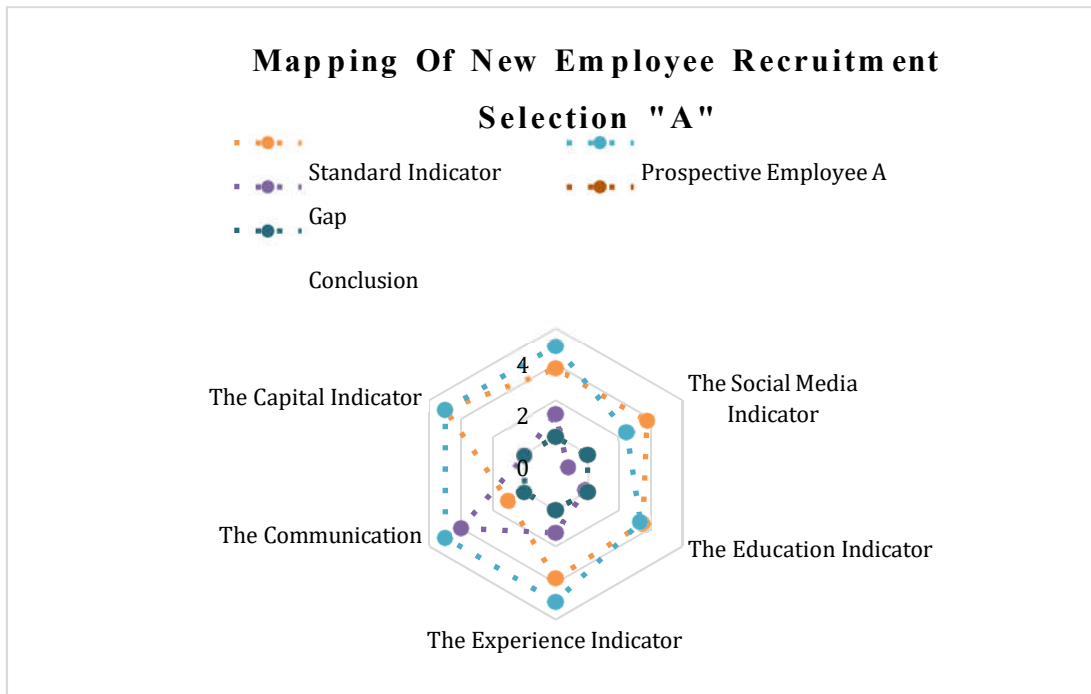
Mapping Of New Employee Recruitment Selection "A"

Standard Indicator

Prospective Employee A

Gap

Conclusion

4

2

0

The Social Media Indicator

The Education Indicator

The Experience Indicator

The Communication

The Capital Indicator